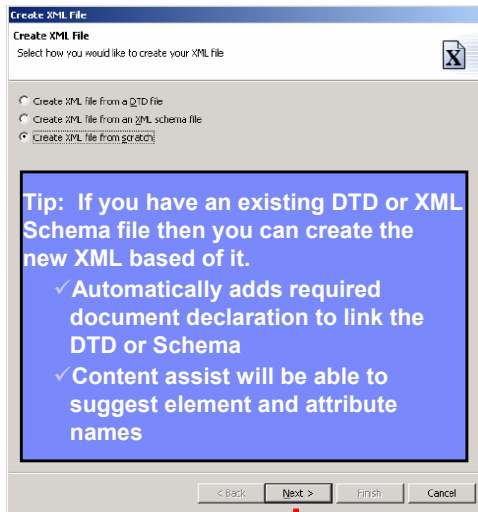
Create XML File

Create XML File

Select how you would like to create your XML file

X

Create XML file from a DTD file

Create XML file from an XML schema file

Create XML file from scratch

Tip: If you have an existing DTD or XML Schema file then you can create the new XML based of it.

✓Automatically adds required document declaration to link the DTD or Schema

✓Content assist will be able to suggest element and attribute names

< Back | Next > | Finish | Cancel